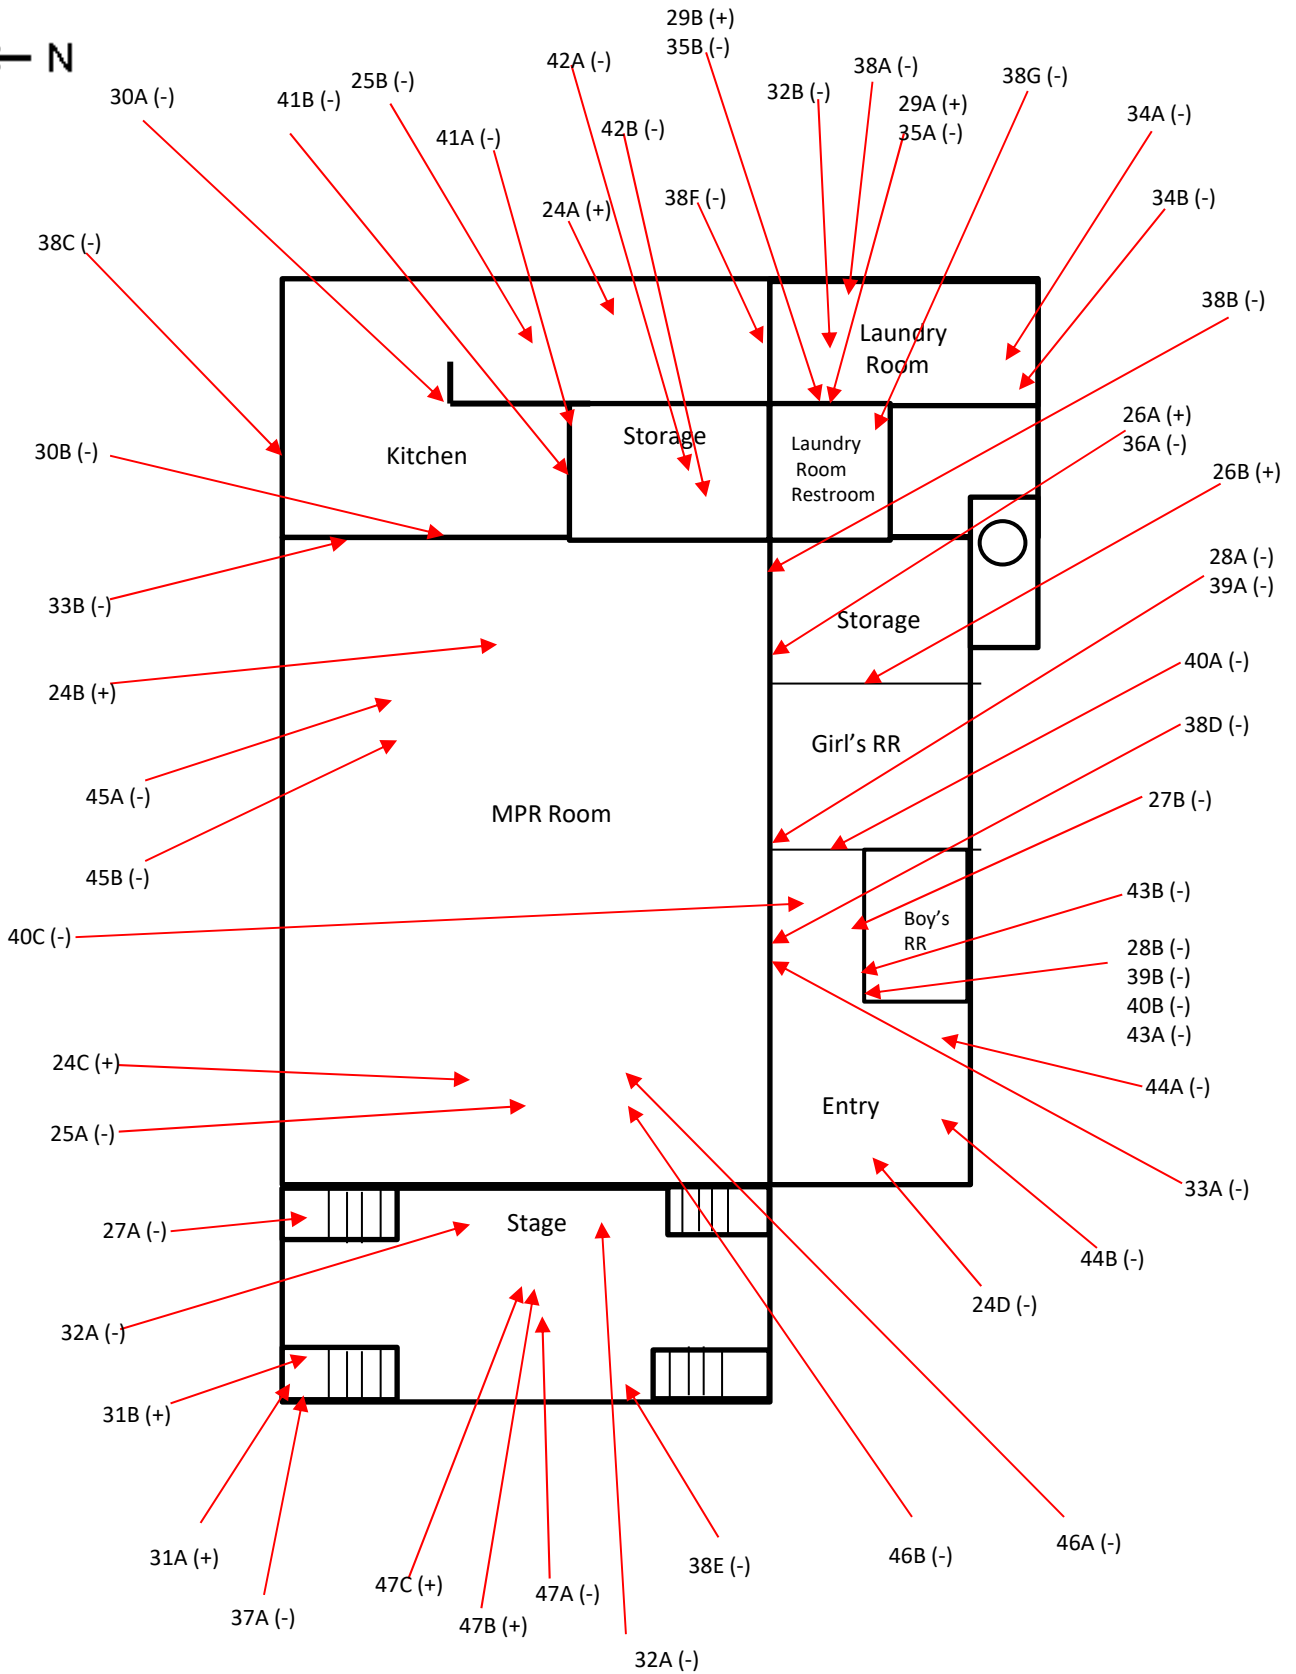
N

29B (+)
35B (-)
42A (-)
38A (-)
30A (-)
41B (-)
25B (-)
32B (-)
38G (-)
29A (+)
35A (-)
34A (-)
41A (-)
42B (-)
24A (+)
38F (-)
34B (-)
38C (-)
38B (-)
Laundry Room
Kitchen
Storage
Laundry Room Restroom
26A (+)
36A (-)
30B (-)
26B (+)
28A (-)
39A (-)
33B (-)
Storage
24B (+)
40A (-)
Girl's RR
38D (-)
45A (-)
MPR Room
27B (-)
45B (-)
43B (-)
Boy's RR
40C (-)
28B (-)
39B (-)
40B (-)
43A (-)
24C (+)
44A (-)
Entry
25A (-)
33A (-)
Stage
27A (-)
44B (-)
24D (-)
32A (-)
31B (+)
31A (+)
46A (-)
46B (-)
38E (-)
47C (+)
47A (-)
37A (-)
47B (+)
32A (-)